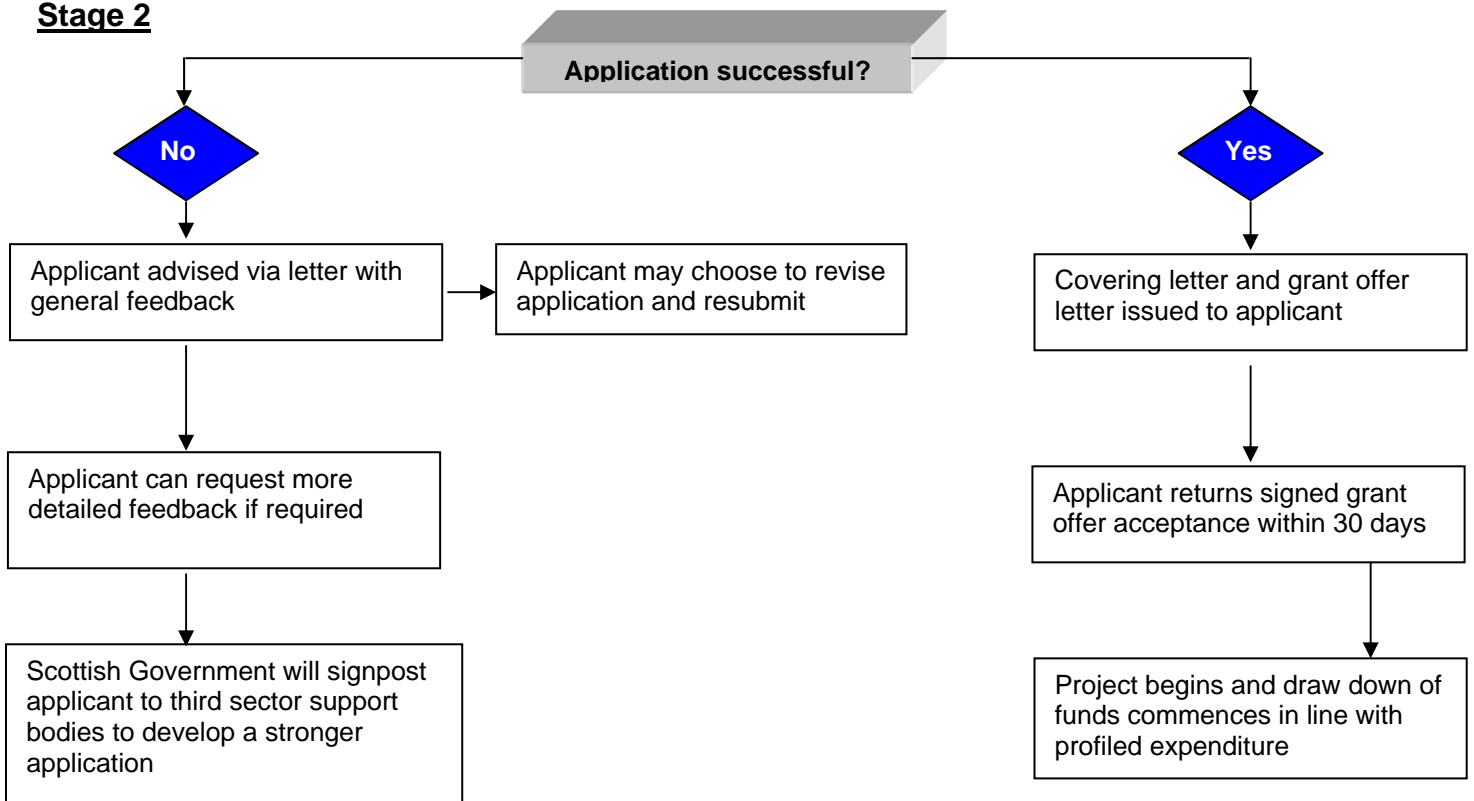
Stage 2

Application successful?

No

Applicant advised via letter with general feedback

Applicant may choose to revise application and resubmit

Applicant can request more detailed feedback if required

Scottish Government will signpost applicant to third sector support bodies to develop a stronger application

Yes

Covering letter and grant offer letter issued to applicant

Applicant returns signed grant offer acceptance within 30 days

Project begins and draw down of funds commences in line with profiled expenditure